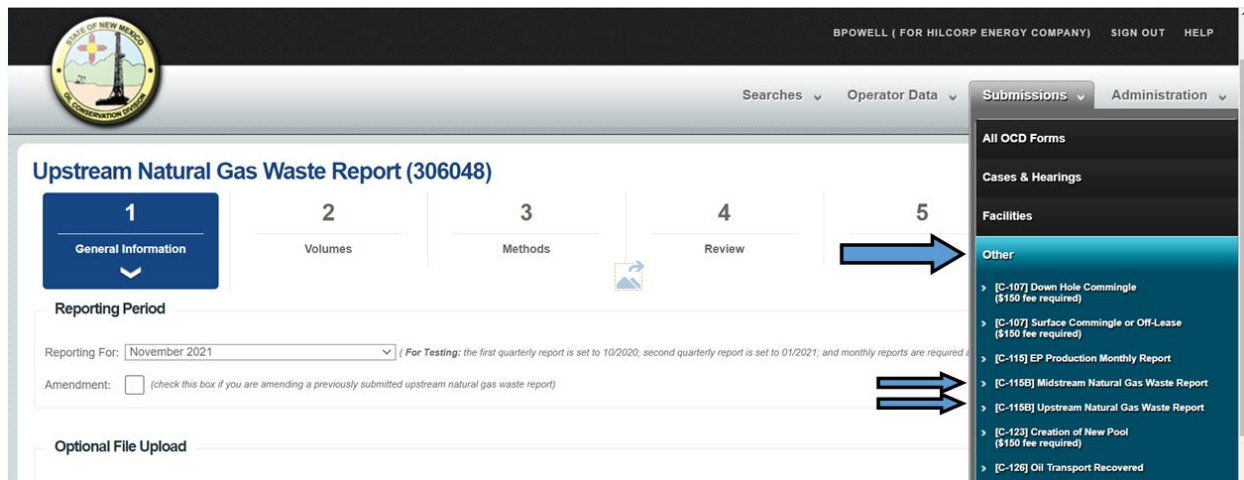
STATE OF NEW MEXICO
OIL CONSERVATION DIVISION

BPOWELL ( FOR HILCORP ENERGY COMPANY) SIGN OUT HELP

Searches ⌄ Operator Data ⌄ Submissions ⌄ Administration ⌄

All OCD Forms
Cases & Hearings
Facilities
Other
> [C-107] Down Hole Commingle ($150 fee required)
> [C-107] Surface Commingle or Off-Lease ($150 fee required)
> [C-115] EP Production Monthly Report
> [C-115B] Midstream Natural Gas Waste Report
> [C-115B] Upstream Natural Gas Waste Report
> [C-123] Creation of New Pool ($150 fee required)
> [C-126] Oil Transport Recovered

Upstream Natural Gas Waste Report (306048)

1 General Information
2 Volumes
3 Methods
4 Review
5

Reporting Period

Reporting For: November 2021 ( For Testing: the first quarterly report is set to 10/2020; second quarterly report is set to 01/2021; and monthly reports are required a

Amendment: (check this box if you are amending a previously submitted upstream natural gas waste report)

Optional File Upload